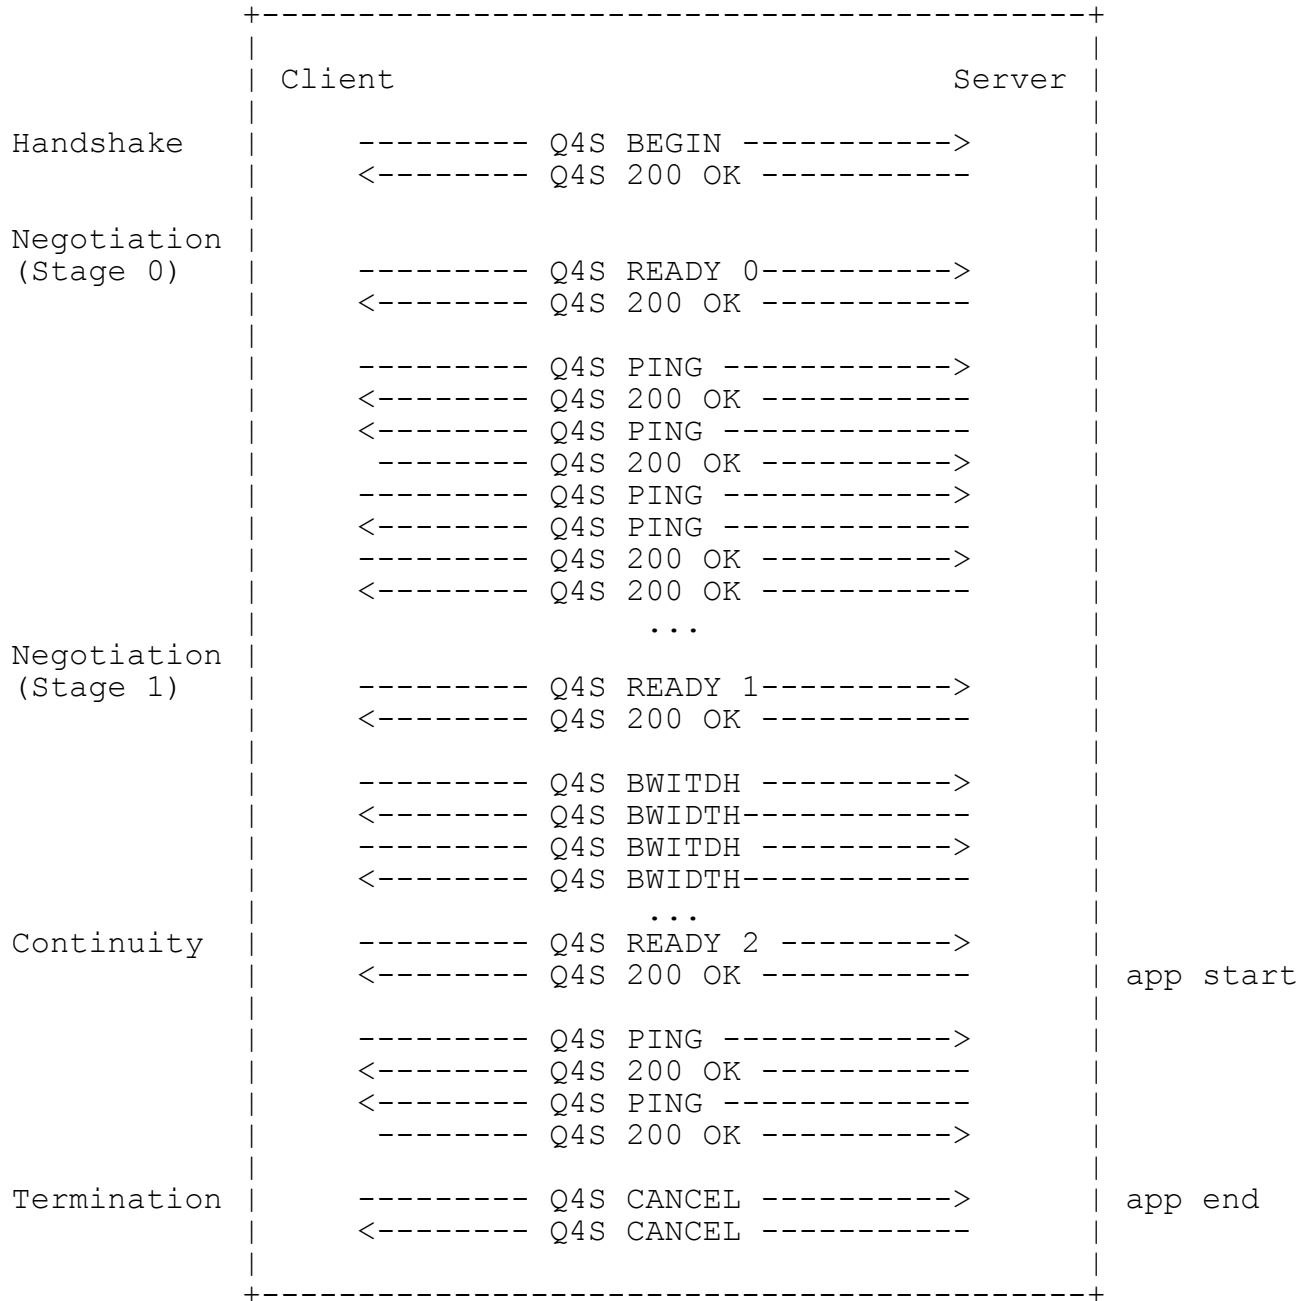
Client Server

Handshake --------- Q4S BEGIN ----------->
<-------- Q4S 200 OK -----------

Negotiation (Stage 0) --------- Q4S READY 0---------->
<-------- Q4S 200 OK -----------

--------- Q4S PING ------------>
<-------- Q4S 200 OK -----------
<-------- Q4S PING ------------
-------- Q4S 200 OK ---------->
--------- Q4S PING ------------>
<-------- Q4S PING ------------
--------- Q4S 200 OK ---------->
<-------- Q4S 200 OK -----------
...

Negotiation (Stage 1) --------- Q4S READY 1---------->
<-------- Q4S 200 OK -----------

--------- Q4S BWITDH ---------->
<-------- Q4S BWIDTH-----------
--------- Q4S BWITDH ---------->
<-------- Q4S BWIDTH-----------
...

Continuity --------- Q4S READY 2 --------->
<-------- Q4S 200 OK ----------- app start

--------- Q4S PING ------------>
<-------- Q4S 200 OK -----------
<-------- Q4S PING ------------
-------- Q4S 200 OK ---------->

Termination --------- Q4S CANCEL ----------> app end
<-------- Q4S CANCEL -----------